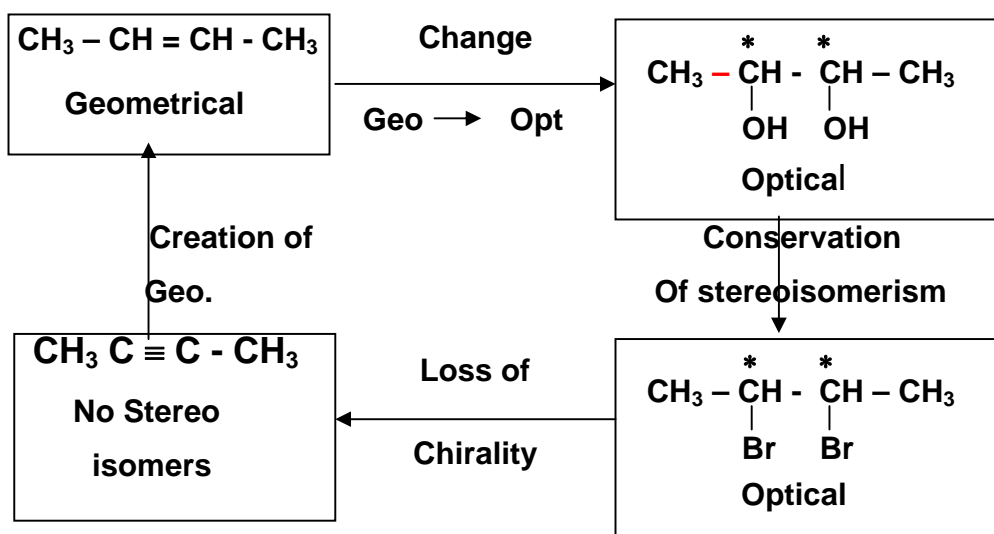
$CH_3 – CH = CH - CH_3$
Geometrical

Change
Geo → Opt

$CH_3 – \overset{*}{C}H - \overset{*}{C}H – CH_3$
OH OH
Optical

Conservation
Of stereoisomerism

$CH_3 – \overset{*}{C}H - \overset{*}{C}H – CH_3$
Br Br
Optical

Loss of
Chirality

$CH_3 C \equiv C - CH_3$
No Stereo isomers

Creation of Geo.